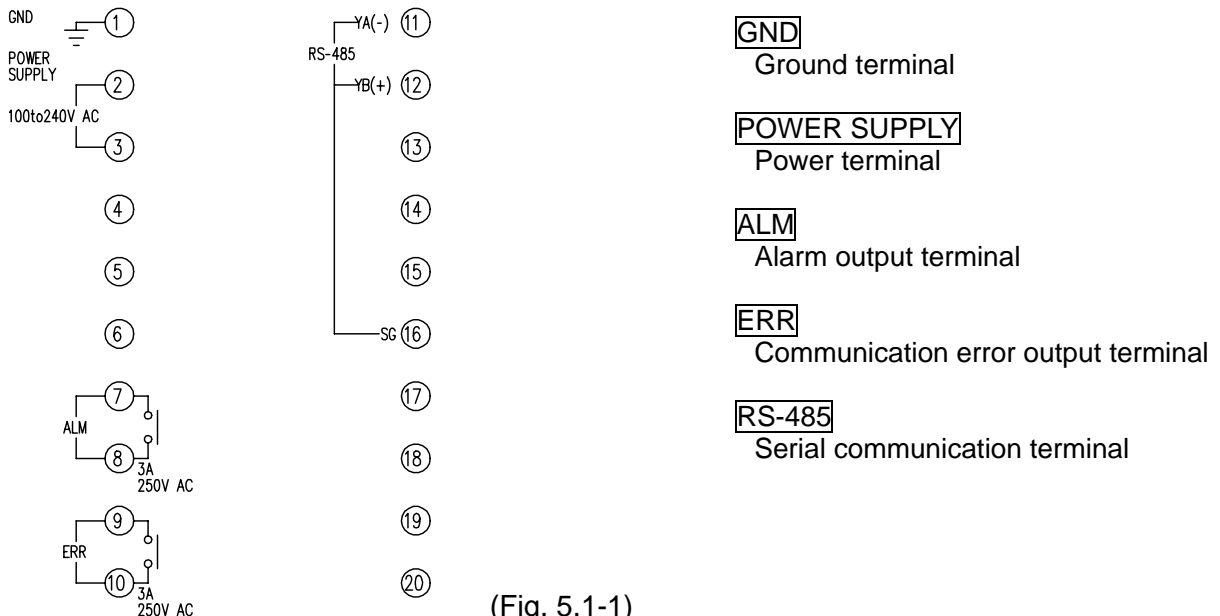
GND ① POWER SUPPLY ② 100to240V AC ③ ④ ⑤ ⑥ ⑦ ALM ⑧ 3A 250V AC ⑨ ERR ⑩ 3A 250V AC

RS-485 YA(-) ⑪ YB(+) ⑫ ⑬ ⑭ ⑮ SG ⑯ ⑰ ⑱ ⑲ ⑳

GND
Ground terminal

POWER SUPPLY
Power terminal

ALM
Alarm output terminal

ERR
Communication error output terminal

RS-485
Serial communication terminal

(Fig. 5.1-1)